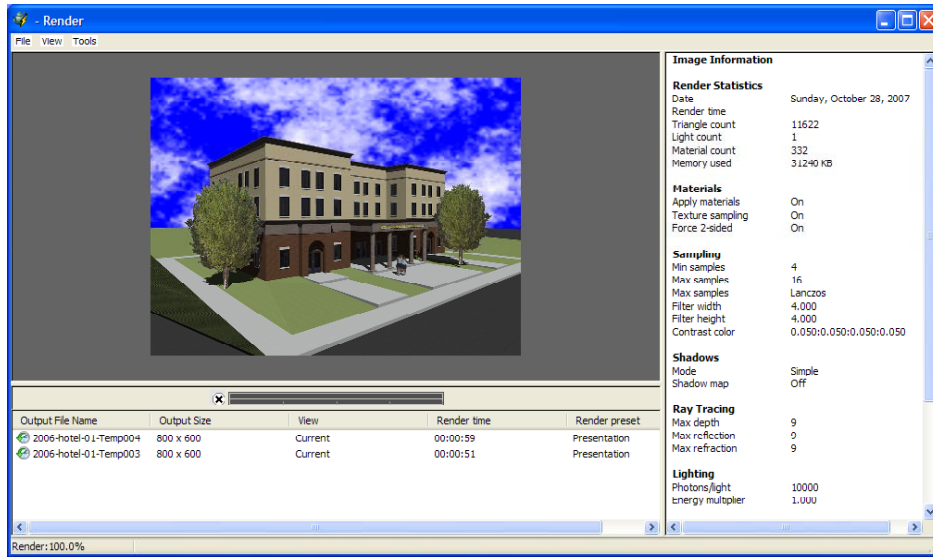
- Render

File View Tools

| Output File Name | Output Size | View | Render time | Render preset |
|---|---|---|---|---|
| 2006-hotel-01-Temp004 | 800 x 600 | Current | 00:00:59 | Presentation |
| 2006-hotel-01-Temp003 | 800 x 600 | Current | 00:00:51 | Presentation |

Image Information

Render Statistics

| | |
|---|---|
| Date | Sunday, October 28, 2007 |
| Render time | |
| Triangle count | 11622 |
| Light count | 1 |
| Material count | 332 |
| Memory used | 31240 KB |

Materials

| | |
|---|---|
| Apply materials | On |
| Texture sampling | On |
| Force 2-sided | On |

Sampling

| | |
|---|---|
| Min samples | 4 |
| Max samples | 16 |
| Max samples | Lanczos |
| Filter width | 4.000 |
| Filter height | 4.000 |
| Contrast color | 0.050:0.050:0.050:0.050 |

Shadows

| | |
|---|---|
| Mode | Simple |
| Shadow map | Off |

Ray Tracing

| | |
|---|---|
| Max depth | 9 |
| Max reflection | 9 |
| Max refraction | 9 |

Lighting

| | |
|---|---|
| Photons/light | 10000 |
| Energy multiplier | 1.000 |

Render: 100.0%